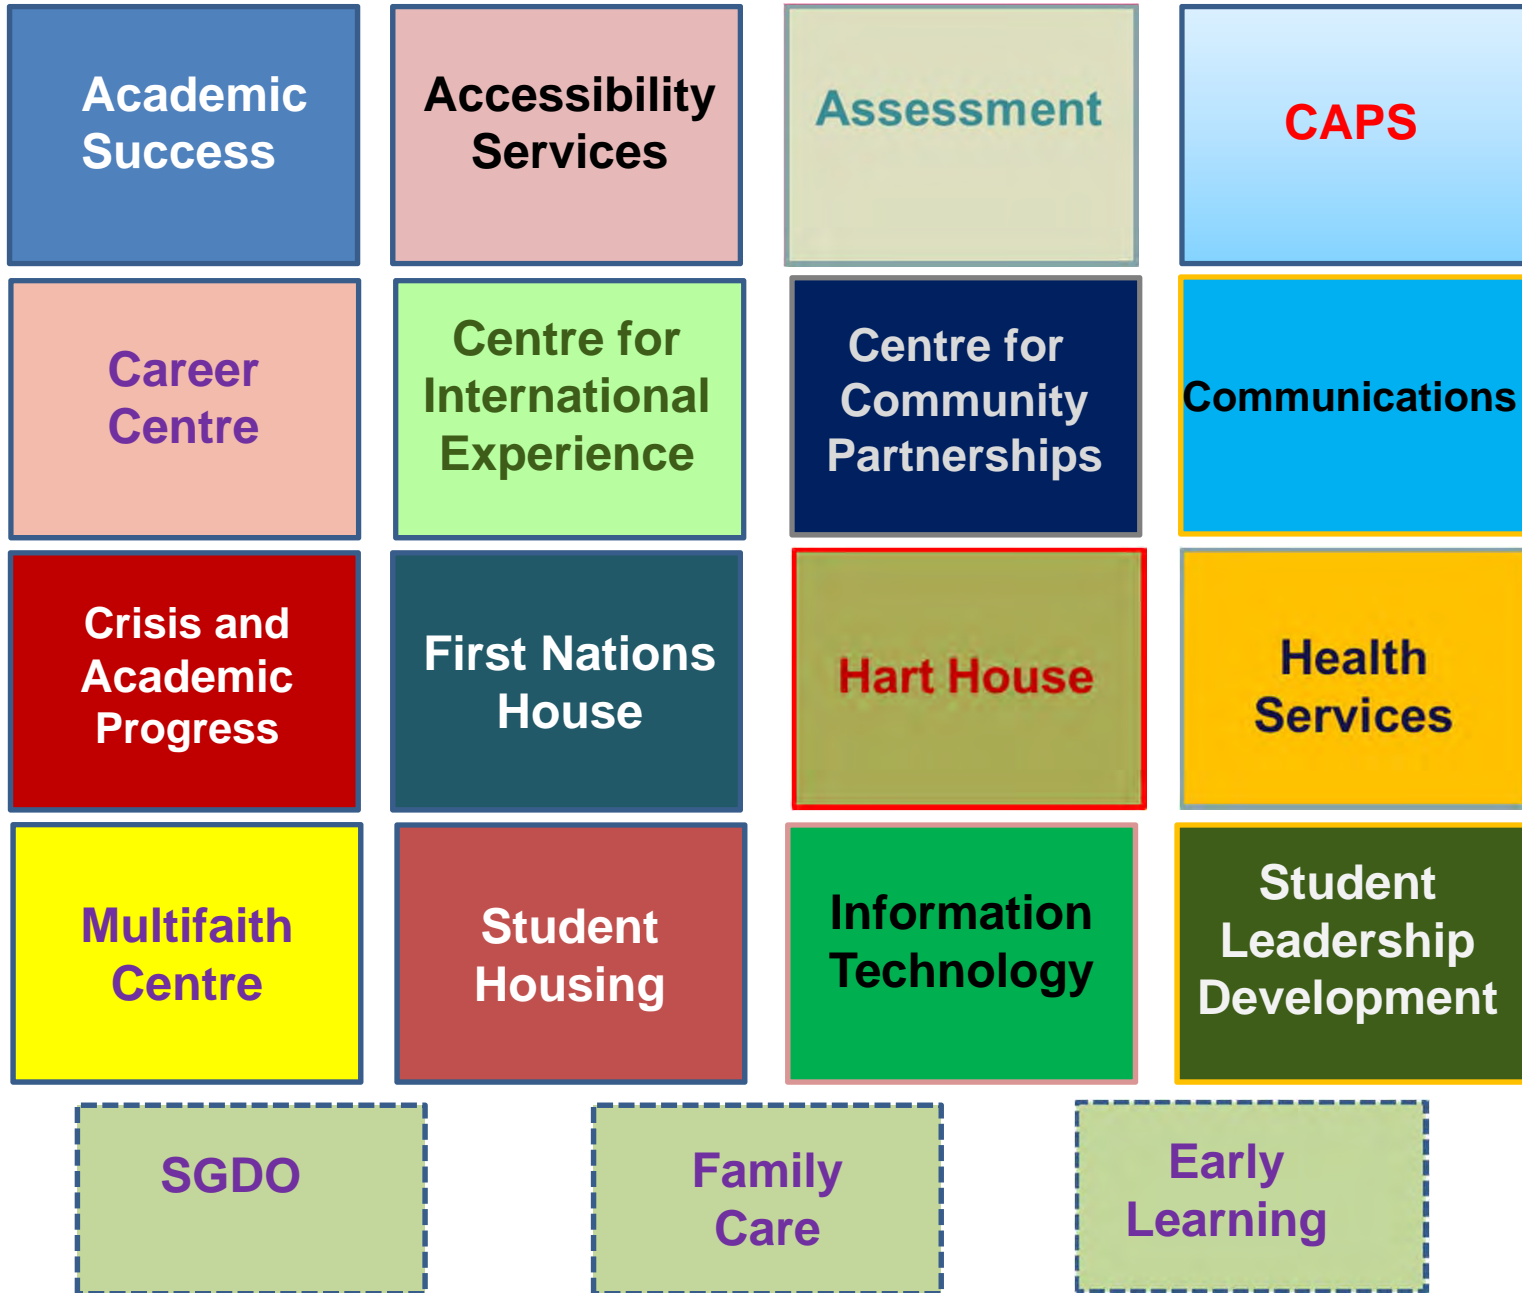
Academic Success

Accessibility Services

Assessment

CAPS

Career Centre

Centre for International Experience

Centre for Community Partnerships

Communications

Crisis and Academic Progress

First Nations House

Hart House

Health Services

Multifaith Centre

Student Housing

Information Technology

Student Leadership Development

SGDO

Family Care

Early Learning